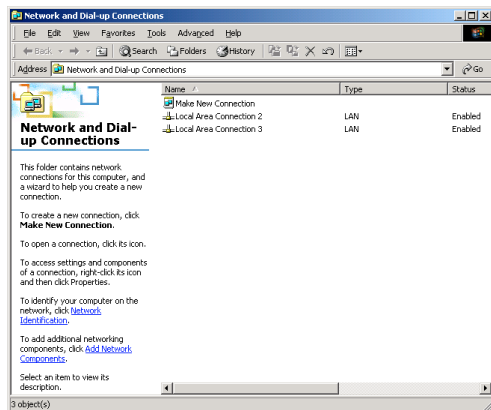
Network and Dial-up Connections

File Edit View Favorites Tools Advanced Help

Back Search Folders History

Address Network and Dial-up Connections

Go

Network and Dial-up Connections

This folder contains network connections for this computer, and a wizard to help you create a new connection.

To create a new connection, click **Make New Connection**.

To open a connection, click its icon.

To access settings and components of a connection, right-click its icon and then click Properties.

To identify your computer on the network, click Network Identification.

To add additional networking components, click Add Network Components.

Select an item to view its description.

| Name | Type | Status |
|---|---|---|
| Make New Connection | | |
| Local Area Connection 2 | LAN | Enabled |
| Local Area Connection 3 | LAN | Enabled |

3 object(s)